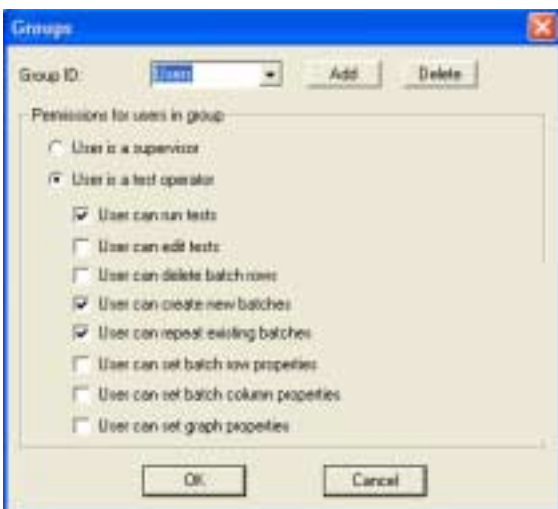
Groups

Group ID: Users

Add

Delete

Permissions for users in group

User is a supervisor

User is a test operator

User can run tests

User can edit tests

User can delete batch rows

User can create new batches

User can repeat existing batches

User can set batch row properties

User can set batch column properties

User can set graph properties

OK

Cancel